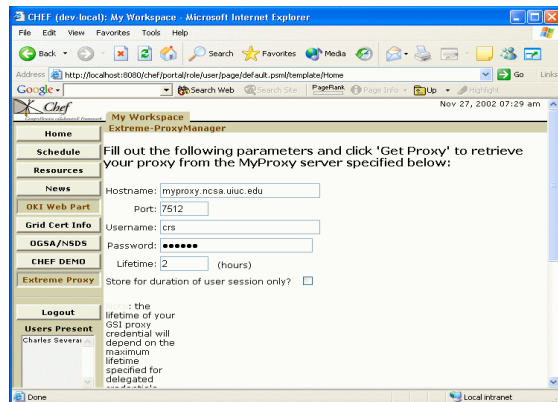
CHEF (dev-local): My Workspace - Microsoft Internet Explorer

File Edit View Favorites Tools Help

Back Search Favorites Media

Address http://localhost:8080/chef/portal/role/user/page/default.psml/template/Home Go Links

Google Search Web Search Site PageRank Page Info Up Highlight

Chef

My Workspace

Nov 27, 2002 07:29 am

Extreme-ProxyManager

Home

Schedule

Resources

News

OKI Web Part

Grid Cert Info

OGSA/NSDS

CHEF DEMO

Extreme Proxy

Logout

Users Present

Charles Severa

Fill out the following parameters and click 'Get Proxy' to retrieve your proxy from the MyProxy server specified below:

Hostname: myproxy.ncsa.uiuc.edu

Port: 7512

Username: crs

Password: ●●●●●●

Lifetime: 2 (hours)

Store for duration of user session only?

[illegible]: the lifetime of your GSI proxy credential will depend on the maximum lifetime specified for delegated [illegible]

Done

Local intranet